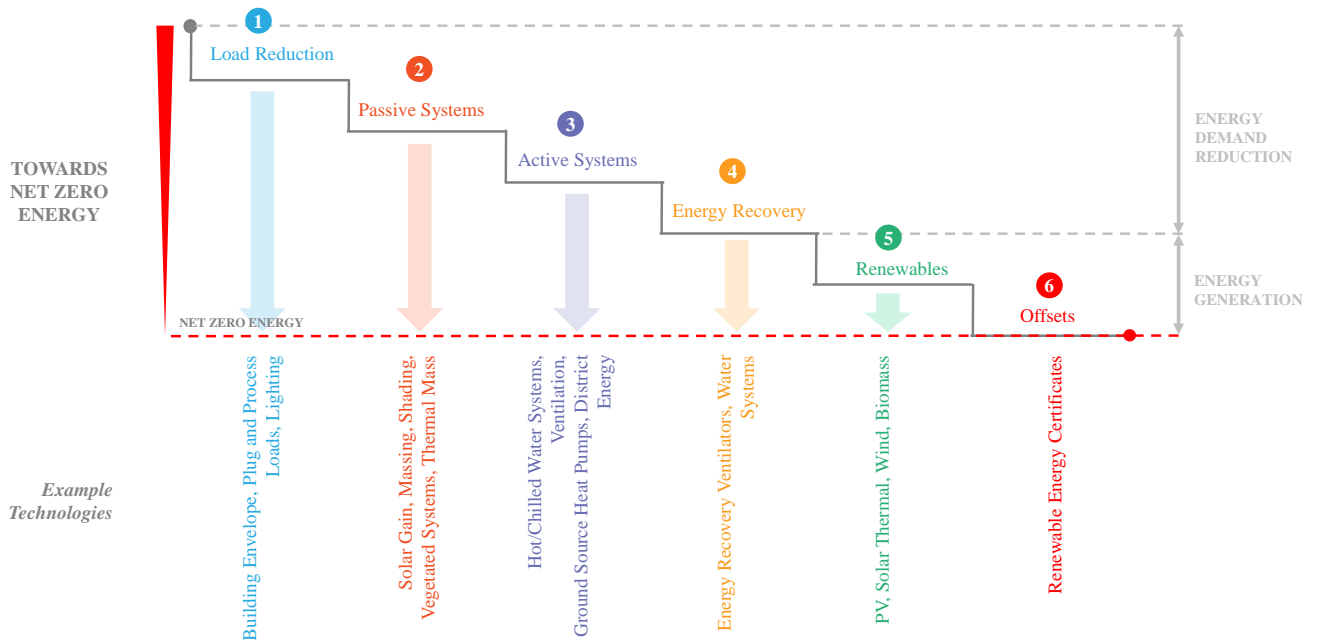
TOWARDS NET ZERO ENERGY

1 Load Reduction

2 Passive Systems

3 Active Systems

4 Energy Recovery

5 Renewables

6 Offsets

NET ZERO ENERGY

ENERGY DEMAND REDUCTION

ENERGY GENERATION

Example Technologies

Building Envelope, Plug and Process Loads, Lighting

Solar Gain, Massing, Shading, Vegetated Systems, Thermal Mass

Hot/Chilled Water Systems, Ventilation, Ground Source Heat Pumps, District Energy

Energy Recovery Ventilators, Water Systems

PV, Solar Thermal, Wind, Biomass

Renewable Energy Certificates